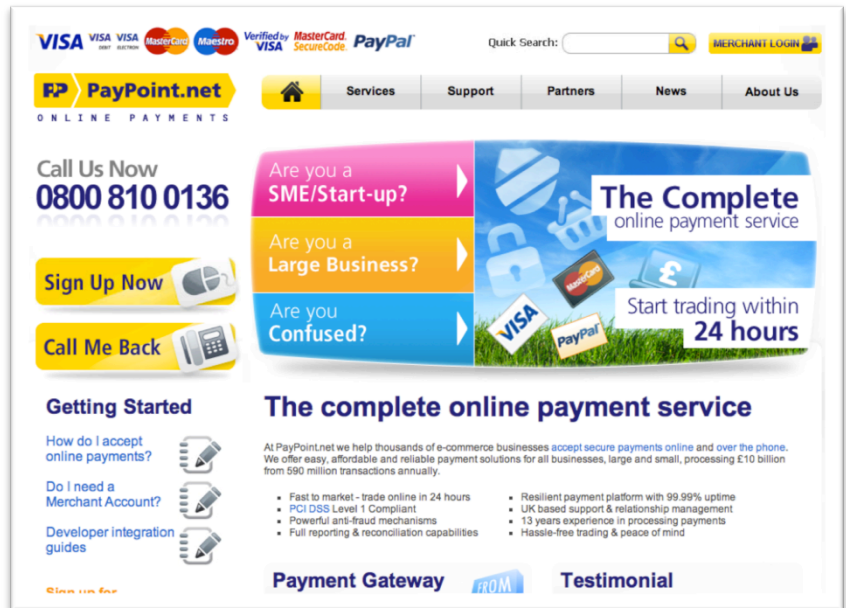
VISA VISA DEBIT VISA ELECTRON MasterCard Maestro Verified by VISA MasterCard. SecureCode. PayPal

Quick Search:

MERCHANT LOGIN

PayPoint.net
ONLINE PAYMENTS

Services | Support | Partners | News | About Us

Call Us Now
0800 810 0136

Sign Up Now

Call Me Back

Are you a SME/Start-up?

Are you a Large Business?

Are you Confused?

The Complete
online payment service

Start trading within
24 hours

VISA MasterCard PayPal

Getting Started

How do I accept online payments?

Do I need a Merchant Account?

Developer integration guides

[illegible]

The complete online payment service

At PayPoint.net we help thousands of e-commerce businesses accept secure payments online and over the phone. We offer easy, affordable and reliable payment solutions for all businesses, large and small, processing £10 billion from 590 million transactions annually.

- Fast to market - trade online in 24 hours
- PCI DSS Level 1 Compliant
- Powerful anti-fraud mechanisms
- Full reporting & reconciliation capabilities

- Resilient payment platform with 99.99% uptime
- UK based support & relationship management
- 13 years experience in processing payments
- Hassle-free trading & peace of mind

Payment Gateway

FROM

Testimonial